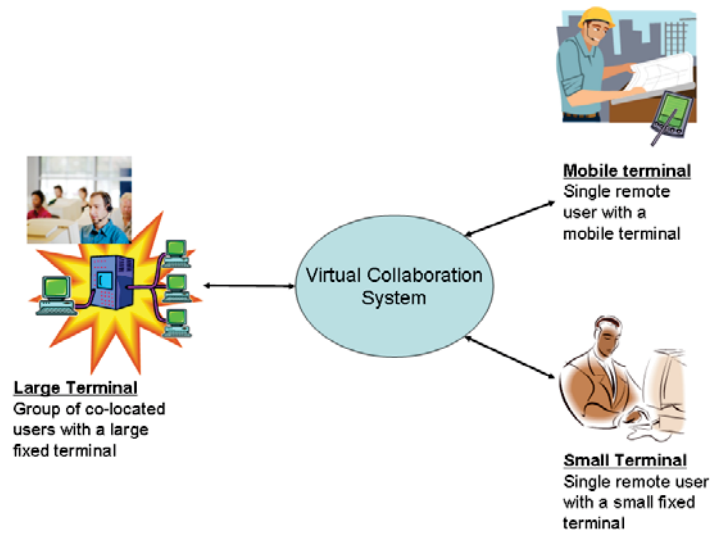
Mobile terminal
Single remote user with a mobile terminal

Virtual Collaboration System

Large Terminal
Group of co-located users with a large fixed terminal

Small Terminal
Single remote user with a small fixed terminal